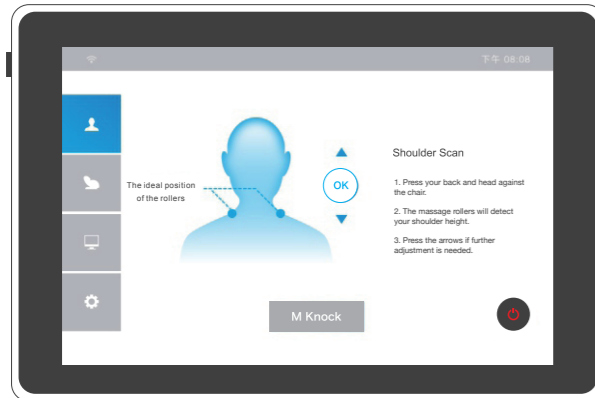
下午 08:08

The ideal position of the rollers

OK

Shoulder Scan

1. Press your back and head against the chair.

2. The massage rollers will detect your shoulder height.

3. Press the arrows if further adjustment is needed.

M Knock